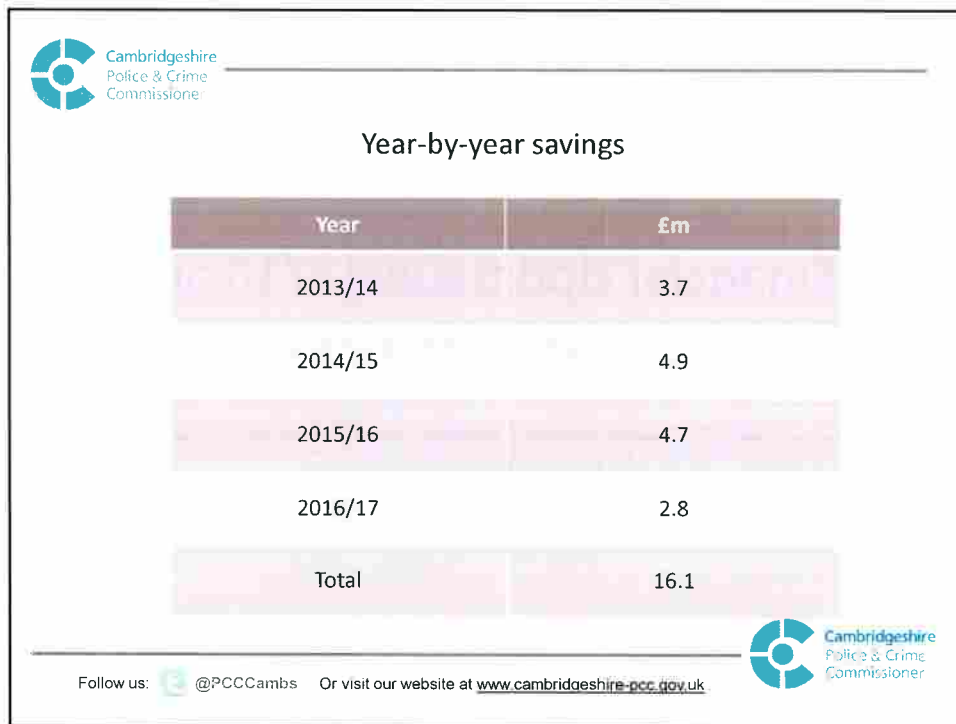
Cambridgeshire
Police & Crime
Commissioner

Year-by-year savings

| Year | £m |
|---|---|
| 2013/14 | 3.7 |
| 2014/15 | 4.9 |
| 2015/16 | 4.7 |
| 2016/17 | 2.8 |
| Total | 16.1 |

Follow us: @PCCCambs Or visit our website at www.cambridgeshire-pcc.gov.uk

Cambridgeshire
Police & Crime
Commissioner